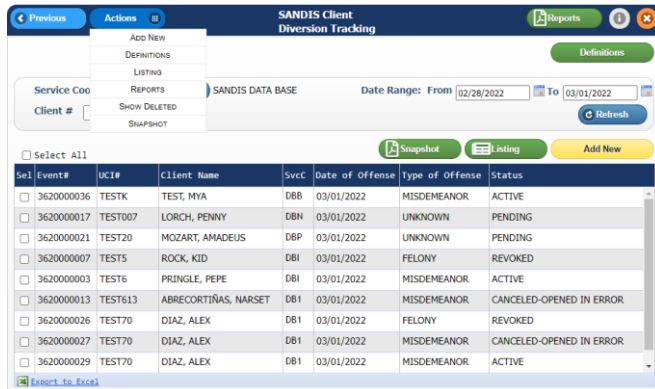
Previous
Actions
SANDIS Client
Diversion Tracking
Reports

Add New
Definitions
Listing
Reports
Show Deleted
Snapshot

Definitions

Service Coo
SANDIS DATA BASE
Date Range: From 02/28/2022 To 03/01/2022
Client #
Refresh

Select All
Snapshot
Listing
Add New

| Sel | Event# | UCI# | Client Name | SvcC | Date of Offense | Type of Offense | Status |
|---|---|---|---|---|---|---|---|
| | 3620000036 | TESTK | TEST, MYA | DBB | 03/01/2022 | MISDEMEANOR | ACTIVE |
| | 3620000017 | TEST007 | LORCH, PENNY | DBN | 03/01/2022 | UNKNOWN | PENDING |
| | 3620000021 | TEST20 | MOZART, AMADEUS | DBP | 03/01/2022 | UNKNOWN | PENDING |
| | 3620000007 | TEST5 | ROCK, KID | DBI | 03/01/2022 | FELONY | REVOKED |
| | 3620000003 | TEST6 | PRINGLE, PEPE | DBI | 03/01/2022 | MISDEMEANOR | ACTIVE |
| | 3620000013 | TEST613 | ABRECORTIÑAS, NARSET | DB1 | 03/01/2022 | MISDEMEANOR | CANCELED-OPENED IN ERROR |
| | 3620000026 | TEST70 | DIAZ, ALEX | DB1 | 03/01/2022 | FELONY | REVOKED |
| | 3620000027 | TEST70 | DIAZ, ALEX | DB1 | 03/01/2022 | MISDEMEANOR | CANCELED-OPENED IN ERROR |
| | 3620000029 | TEST70 | DIAZ, ALEX | DB1 | 03/01/2022 | MISDEMEANOR | ACTIVE |

Export to Excel